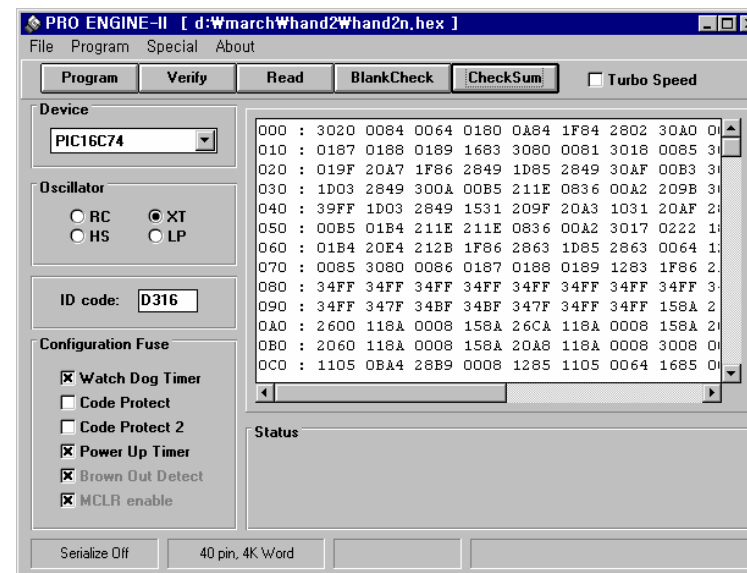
PRO ENGINE-II [ d:₩march₩hand2₩hand2n.hex ]

File Program Special About

Program Verify Read BlankCheck CheckSum Turbo Speed

Device

PIC16C74

Oscillator

RC XT
HS LP

ID code: D316

Configuration Fuse

Watch Dog Timer
Code Protect
Code Protect 2
Power Up Timer
Brown Out Detect
MCLR enable

| | | | | | | | | | |
|---|---|---|---|---|---|---|---|---|---|
| 000 | : | 3020 | 0084 | 0064 | 0180 | 0A84 | 1F84 | 2802 | 30A0 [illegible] |
| 010 | : | 0187 | 0188 | 0189 | 1683 | 3080 | 0081 | 3018 | 0085 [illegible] |
| 020 | : | 019F | 20A7 | 1F86 | 2849 | 1D85 | 2849 | 30AF | 00B3 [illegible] |
| 030 | : | 1D03 | 2849 | 300A | 00B5 | 211E | 0836 | 00A2 | 209B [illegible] |
| 040 | : | 39FF | 1D03 | 2849 | 1531 | 209F | 20A3 | 1031 | 20AF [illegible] |
| 050 | : | 00B5 | 01B4 | 211E | 211E | 0836 | 00A2 | 3017 | 0222 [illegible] |
| 060 | : | 01B4 | 20E4 | 212B | 1F86 | 2863 | 1D85 | 2863 | 0064 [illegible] |
| 070 | : | 0085 | 3080 | 0086 | 0187 | 0188 | 0189 | 1283 | 1F86 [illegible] |
| 080 | : | 34FF | 34FF | 34FF | 34FF | 34FF | 34FF | 34FF | 34FF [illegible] |
| 090 | : | 34FF | 347F | 34BF | 34BF | 347F | 34FF | 34FF | 158A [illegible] |
| 0A0 | : | 2600 | 118A | 0008 | 158A | 26CA | 118A | 0008 | 158A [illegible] |
| 0B0 | : | 2060 | 118A | 0008 | 158A | 20A8 | 118A | 0008 | 3008 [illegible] |
| 0C0 | : | 1105 | 0BA4 | 28B9 | 0008 | 1285 | 1105 | 0064 | 1685 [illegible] |

Status

Serialize Off 40 pin, 4K Word